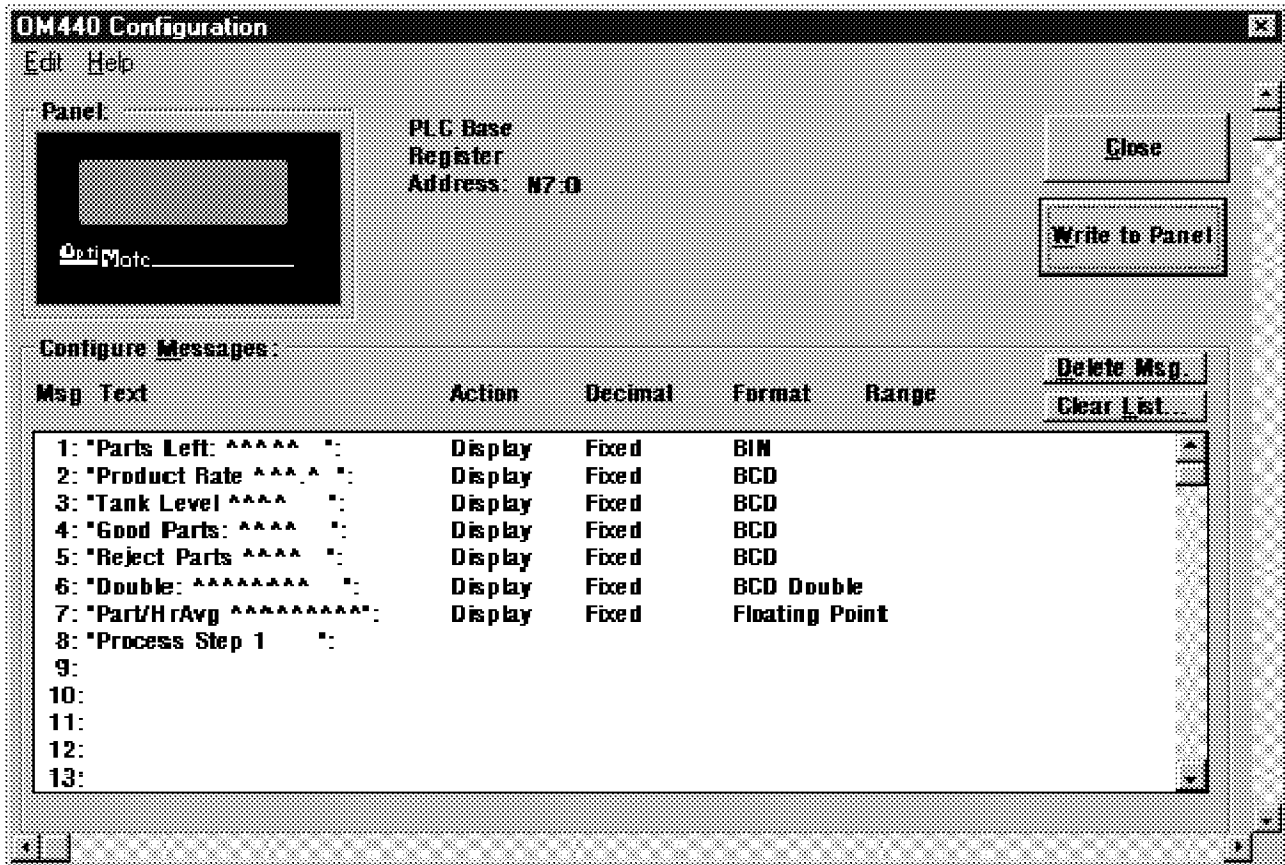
OM440 Configuration

Edit Help

Panel:

OptiMate

PLC Base
Register
Address: N7:0

Close

Write to Panel

Configure Messages:

Delete Msg.

Clear List...

| Msg Text | Action | Decimal | Format | Range |
|---|---|---|---|---|
| 1: "Parts Left: ^^^^^ ": | Display | Fixed | BIN | |
| 2: "Product Rate ^^^.^ ": | Display | Fixed | BCD | |
| 3: "Tank Level ^^^^ ": | Display | Fixed | BCD | |
| 4: "Good Parts: ^^^^ ": | Display | Fixed | BCD | |
| 5: "Reject Parts ^^^^ ": | Display | Fixed | BCD | |
| 6: "Double: ^^^^^^^^ ": | Display | Fixed | BCD Double | |
| 7: "Part/HrAvg ^^^^^^^^^^": | Display | Fixed | Floating Point | |
| 8: "Process Step 1 ": | | | | |
| 9: | | | | |
| 10: | | | | |
| 11: | | | | |
| 12: | | | | |
| 13: | | | | |